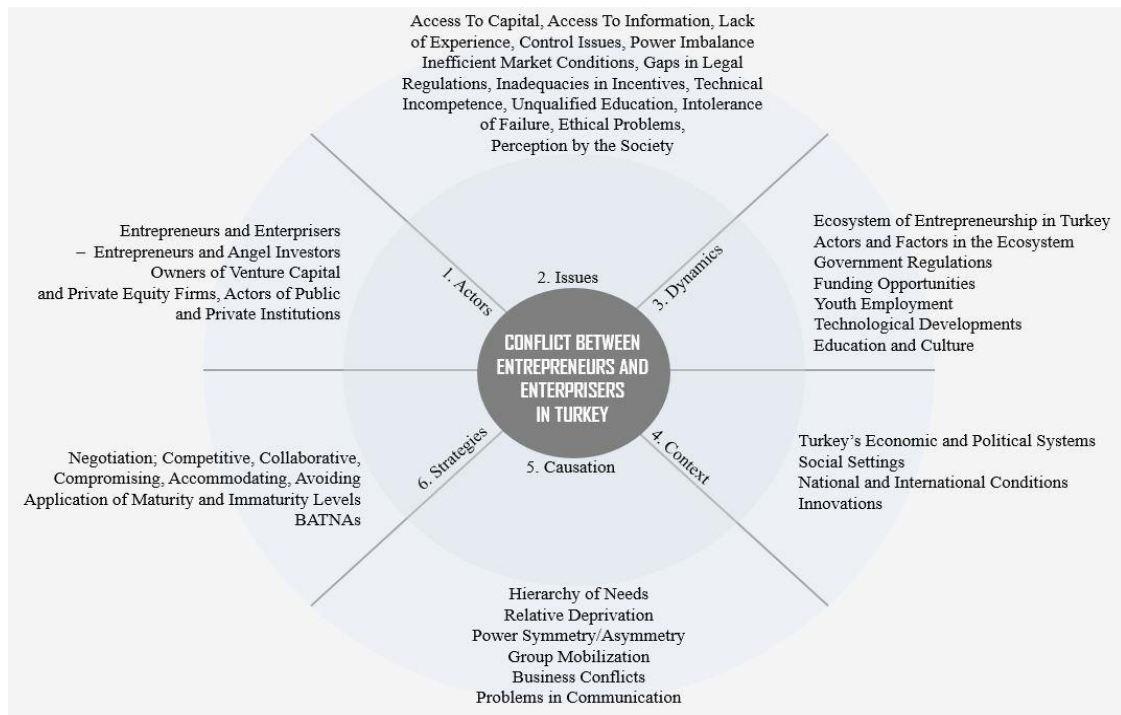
Access To Capital, Access To Information, Lack of Experience, Control Issues, Power Imbalance Inefficient Market Conditions, Gaps in Legal Regulations, Inadequacies in Incentives, Technical Incompetence, Unqualified Education, Intolerance of Failure, Ethical Problems, Perception by the Society

Entrepreneurs and Enterprisers – Entrepreneurs and Angel Investors Owners of Venture Capital and Private Equity Firms, Actors of Public and Private Institutions

1. Actors

2. Issues

3. Dynamics

Ecosystem of Entrepreneurship in Turkey
Actors and Factors in the Ecosystem
Government Regulations
Funding Opportunities
Youth Employment
Technological Developments
Education and Culture

CONFLICT BETWEEN ENTREPRENEURS AND ENTERPRISERS IN TURKEY

Negotiation; Competitive, Collaborative, Compromising, Accommodating, Avoiding
Application of Maturity and Immaturity Levels
BATNAs

6. Strategies

5. Causation

4. Context

Turkey's Economic and Political Systems
Social Settings
National and International Conditions
Innovations

Hierarchy of Needs
Relative Deprivation
Power Symmetry/Asymmetry
Group Mobilization
Business Conflicts
Problems in Communication